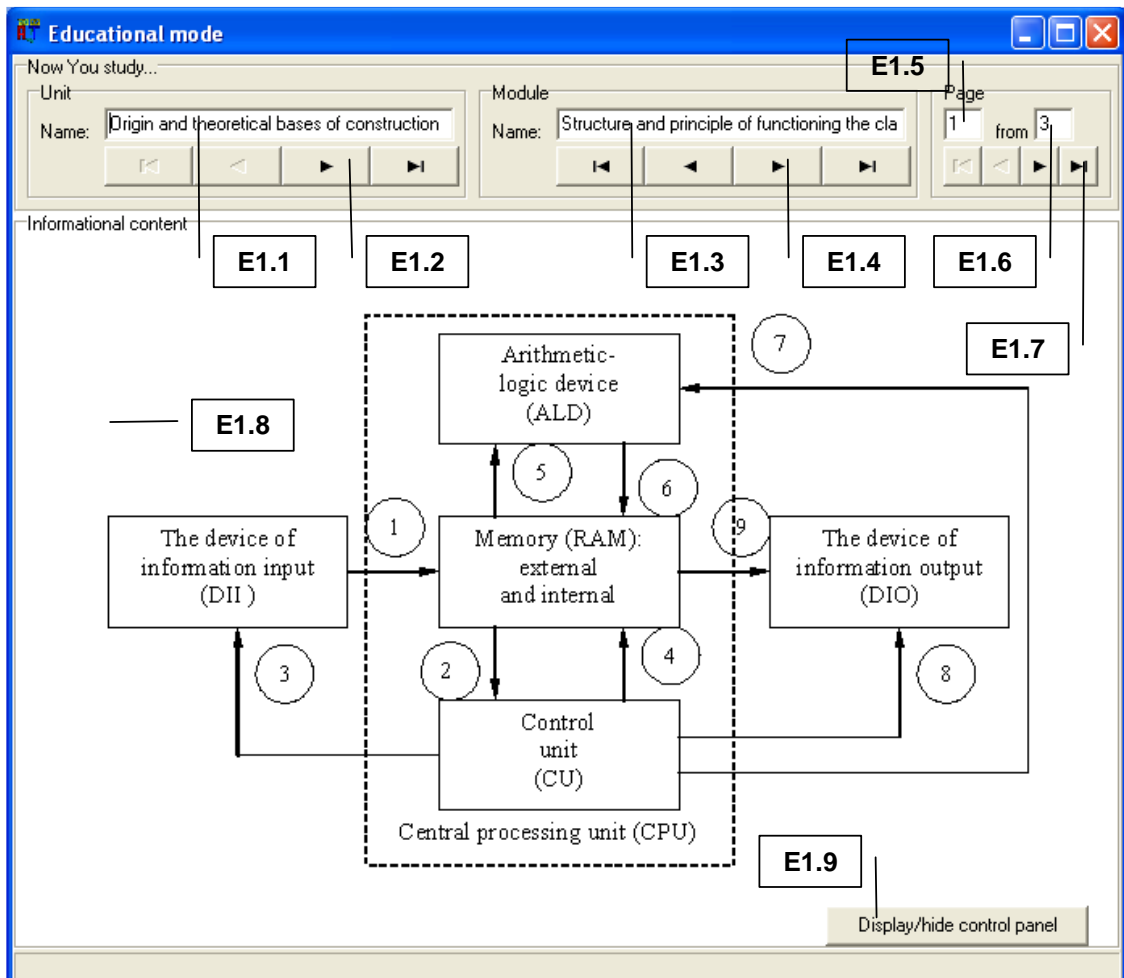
Educational mode

Now You study...

Unit

Name: Origin and theoretical bases of construction

Module

Name: Structure and principle of functioning the cla

E1.5

Page

1 from 3

Informational content

E1.1

E1.2

E1.3

E1.4

E1.6

E1.7

E1.8

Arithmetic-logic device (ALD)

7

5

6

1

9

The device of information input (DII )

Memory (RAM): external and internal

The device of information output (DIO)

3

2

4

8

Control unit (CU)

Central processing unit (CPU)

E1.9

Display/hide control panel